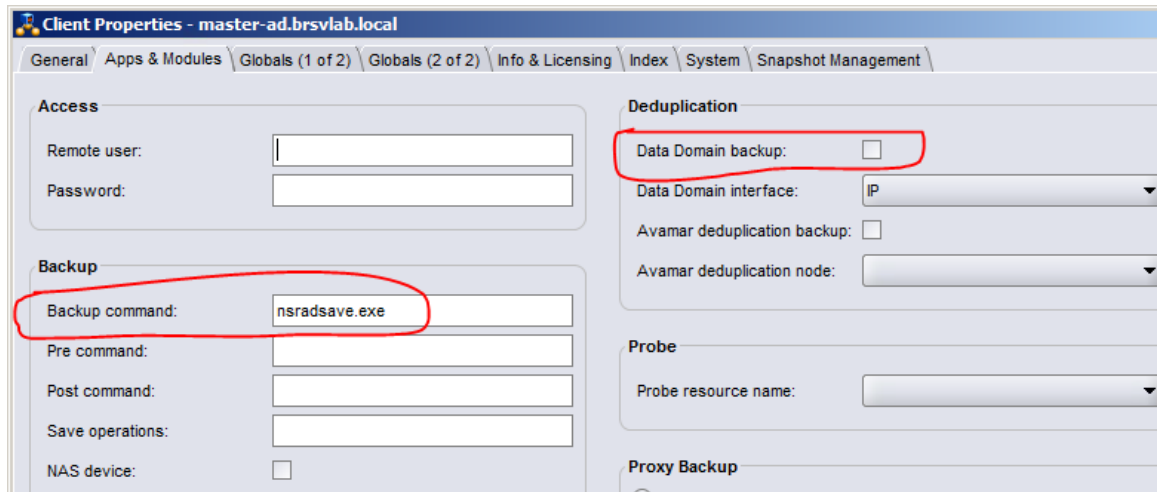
Client Properties - master-ad.brsvlab.local

General | Apps & Modules | Globals (1 of 2) | Globals (2 of 2) | Info & Licensing | Index | System | Snapshot Management

Access
Remote user:
Password:

Backup
Backup command: nsradsave.exe
Pre command:
Post command:
Save operations:
NAS device:

Deduplication
Data Domain backup:
Data Domain interface: IP
Avamar deduplication backup:
Avamar deduplication node:

Probe
Probe resource name:

Proxy Backup